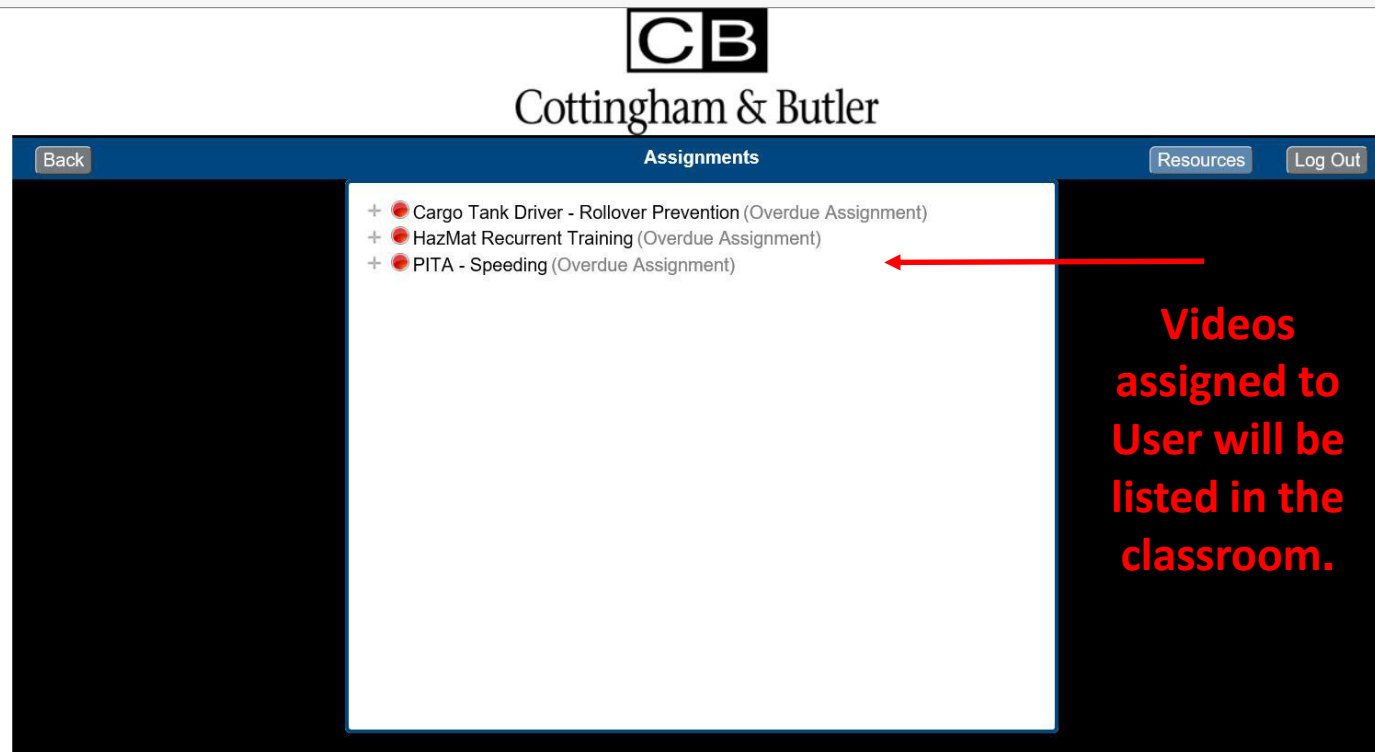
CB

Cottingham & Butler

Back

Assignments

Resources

Log Out

+ Cargo Tank Driver - Rollover Prevention (Overdue Assignment)
+ HazMat Recurrent Training (Overdue Assignment)
+ PITA - Speeding (Overdue Assignment)

Videos assigned to User will be listed in the classroom.